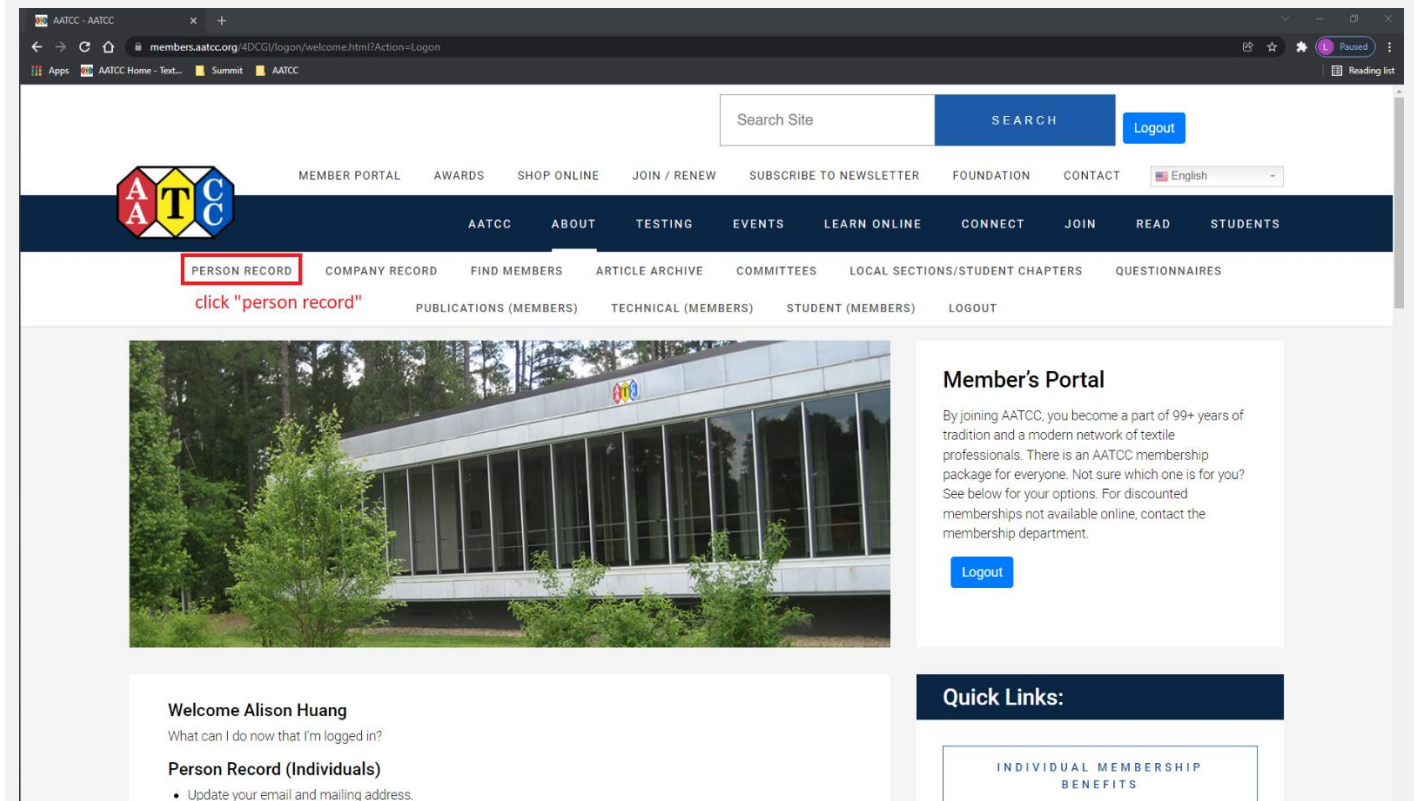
AATCC - AATCC

members.aatcc.org/4DCGI/logon/welcome.html?Action=Logon

Paused

Apps AATCC Home - Text... Summit AATCC

Reading list

Search Site SEARCH Logout

A T C
A C

MEMBER PORTAL AWARDS SHOP ONLINE JOIN / RENEW SUBSCRIBE TO NEWSLETTER FOUNDATION CONTACT English

AATCC ABOUT TESTING EVENTS LEARN ONLINE CONNECT JOIN READ STUDENTS

PERSON RECORD COMPANY RECORD FIND MEMBERS ARTICLE ARCHIVE COMMITTEES LOCAL SECTIONS/STUDENT CHAPTERS QUESTIONNAIRES

click "person record"

PUBLICATIONS (MEMBERS) TECHNICAL (MEMBERS) STUDENT (MEMBERS) LOGOUT

Member's Portal

By joining AATCC, you become a part of 99+ years of tradition and a modern network of textile professionals. There is an AATCC membership package for everyone. Not sure which one is for you? See below for your options. For discounted memberships not available online, contact the membership department.

Logout

Welcome Alison Huang

What can I do now that I'm logged in?

Person Record (Individuals)

• Update your email and mailing address.

Quick Links:

INDIVIDUAL MEMBERSHIP BENEFITS